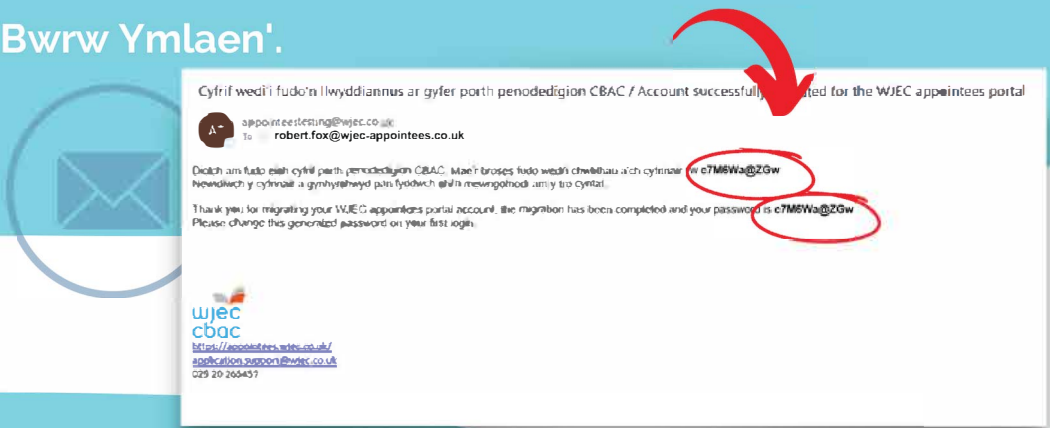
Bwrw Ymlaen'.

Cyfrif wedi'i fudo'n llwyddiannus ar gyfer porth penodedigion CBAC / Account successfully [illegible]ted for the WJEC appointees portal

A

appointeestesting@wjec.co.uk
To robert.fox@wjec-appointees.co.uk

Diolch am fudo eich cyfrif porth penodedigion CBAC. Mae'r broses fudo wedi'i chwblhau a'ch cyfrinair yw c7M6Wa@ZGw
Newidiwch y cyfrinair a gynhyrchwyd pan fyddwch chi'n mewngofnodi am y tro cyntaf.

Thank you for migrating your WJEC appointees portal account, the migration has been completed and your password is c7M6Wa@ZGw
Please change this generated password on your first login.

wjec
cbac
https://appointees.wjec.co.uk/
application.support@wjec.co.uk
029 20 265457